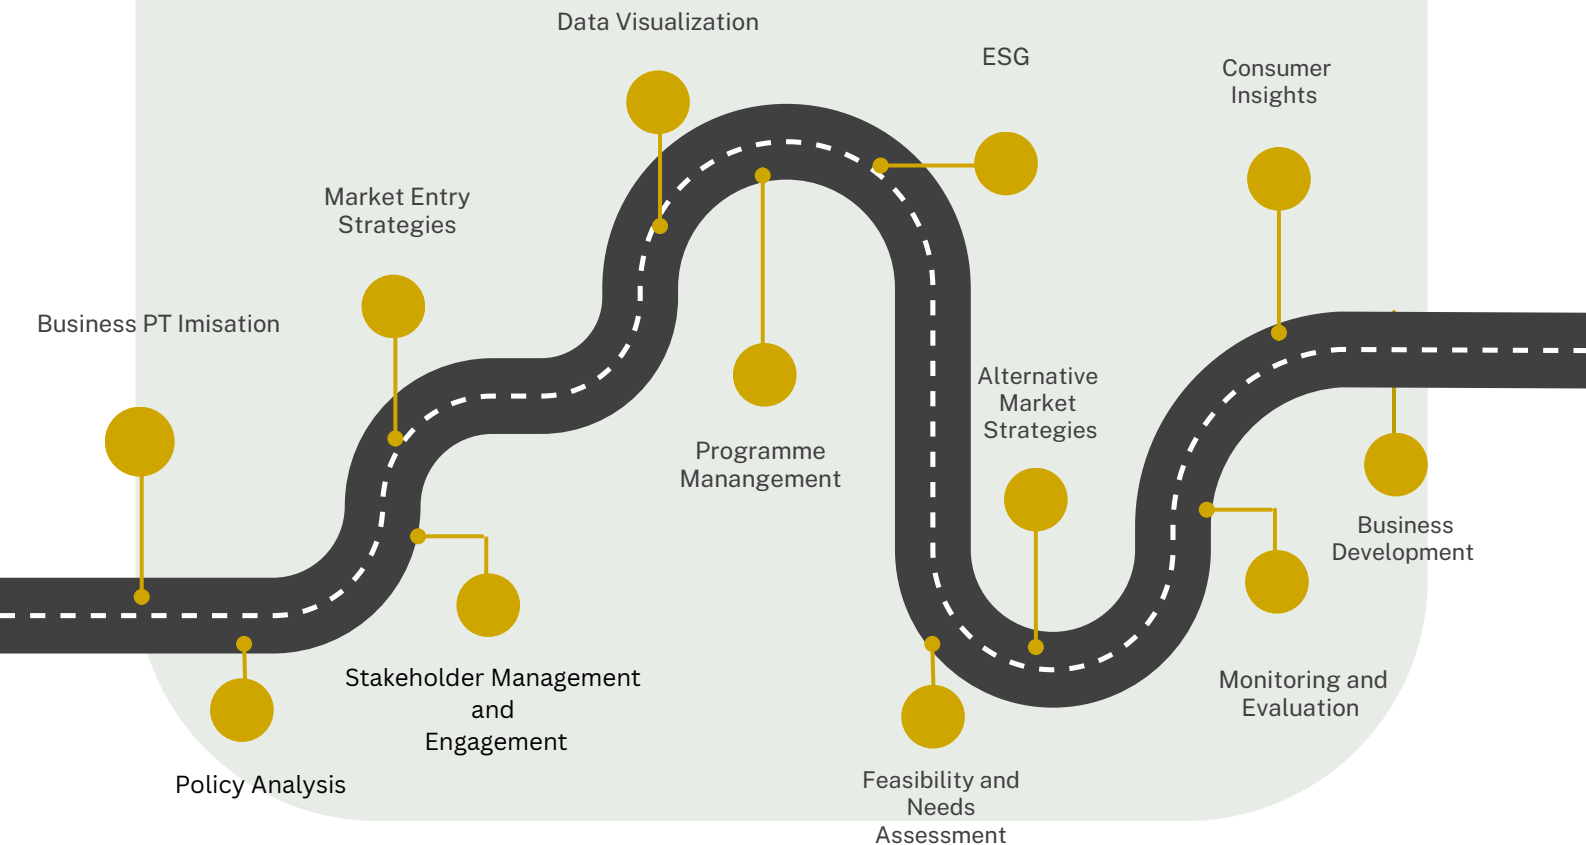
Data Visualization

ESG

Consumer Insights

Market Entry Strategies

Business PT Imisation

Programme Manangement

Alternative Market Strategies

Business Development

Stakeholder Management and Engagement

Monitoring and Evaluation

Policy Analysis

Feasibility and Needs Assessment